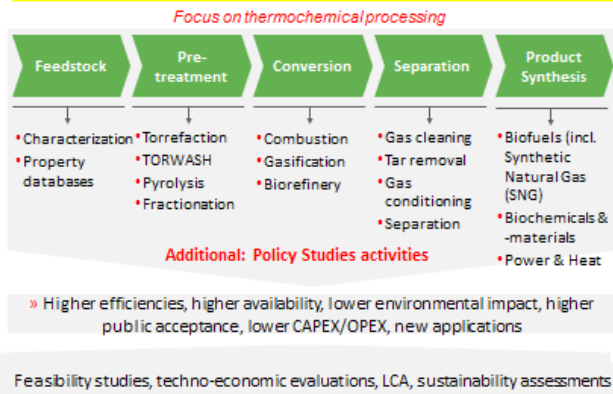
Focus on thermochemical processing

Feedstock

Pre-treatment

Conversion

Separation

Product Synthesis

• Characterization
• Property databases

• Torrefaction
• TORWASH
• Pyrolysis
• Fractionation

• Combustion
• Gasification
• Biorefinery

• Gas cleaning
• Tar removal
• Gas conditioning
• Separation

• Biofuels (incl. Synthetic Natural Gas (SNG)
• Biochemicals & -materials
• Power & Heat

Additional: Policy Studies activities

» Higher efficiencies, higher availability, lower environmental impact, higher public acceptance, lower CAPEX/OPEX, new applications

Feasibility studies, techno-economic evaluations, LCA, sustainability assessments